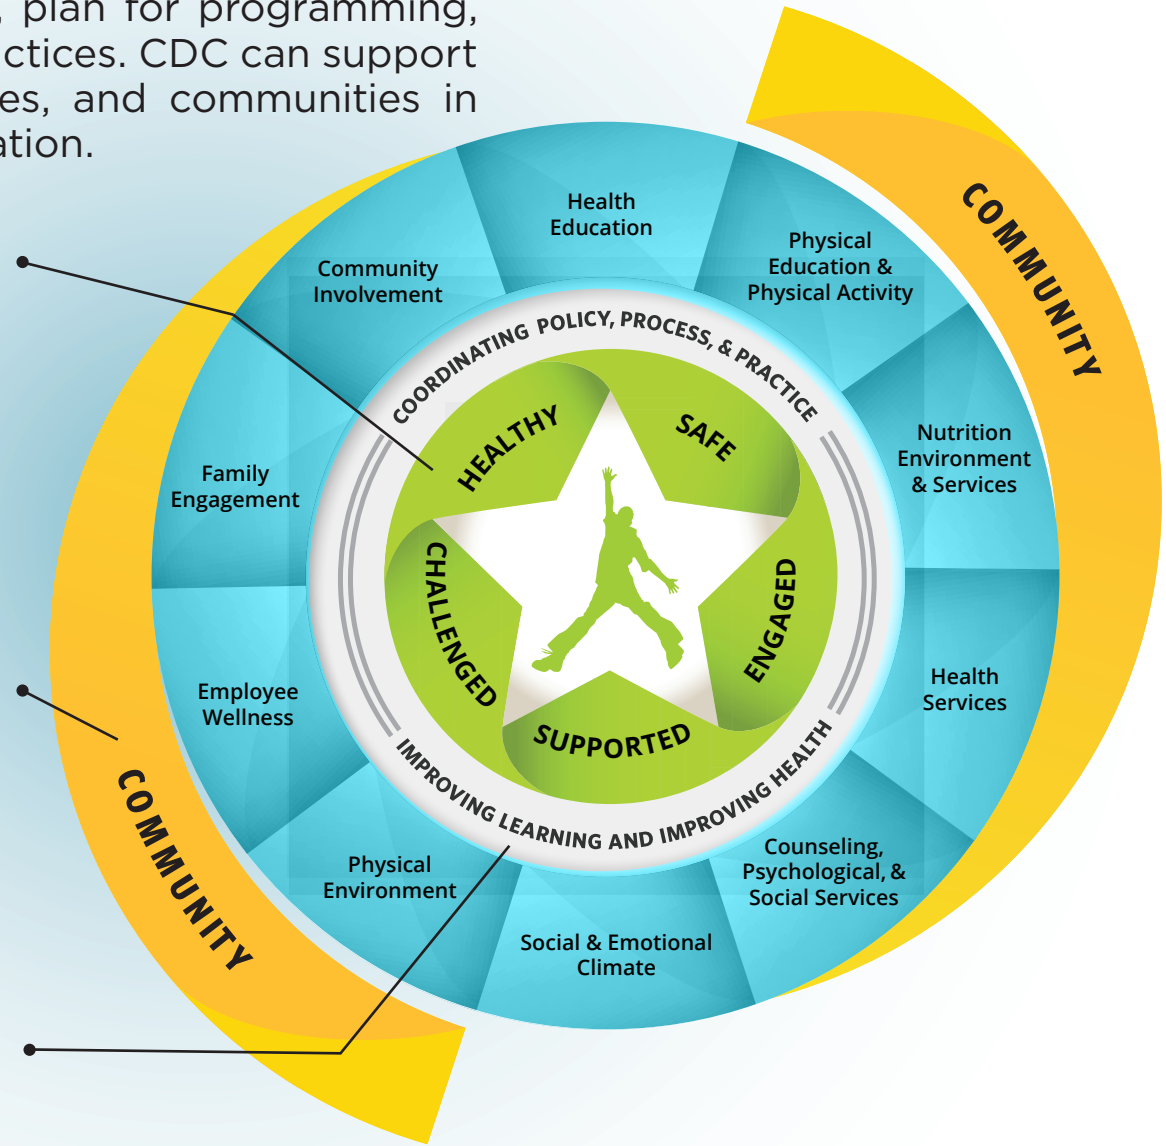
, plan for programming, ctices. CDC can support es, and communities in ation.

Health Education

Physical Education & Physical Activity

Nutrition Environment & Services

Health Services

Counseling, Psychological, & Social Services

Social & Emotional Climate

Physical Environment

Employee Wellness

Family Engagement

Community Involvement

COMMUNITY

COMMUNITY

COORDINATING POLICY, PROCESS, & PRACTICE

IMPROVING LEARNING AND IMPROVING HEALTH

HEALTHY

SAFE

ENGAGED

SUPPORTED

CHALLENGED